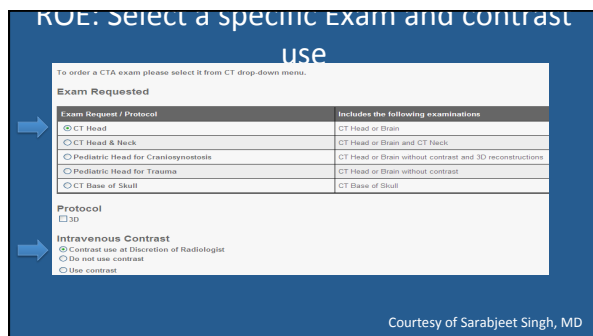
ROE: Select a specific Exam and contrast use

To order a CTA exam please select it from CT drop-down menu.

Exam Requested

| Exam Request / Protocol | Includes the following examinations |
|---|---|
| ◉ CT Head | CT Head or Brain |
| ○ CT Head & Neck | CT Head or Brain and CT Neck |
| ○ Pediatric Head for Craniosynostosis | CT Head or Brain without contrast and 3D reconstructions |
| ○ Pediatric Head for Trauma | CT Head or Brain without contrast |
| ○ CT Base of Skull | CT Base of Skull |

Protocol
☐ 3D

Intravenous Contrast
◉ Contrast use at Discretion of Radiologist
○ Do not use contrast
○ Use contrast

Courtesy of Sarabjeet Singh, MD